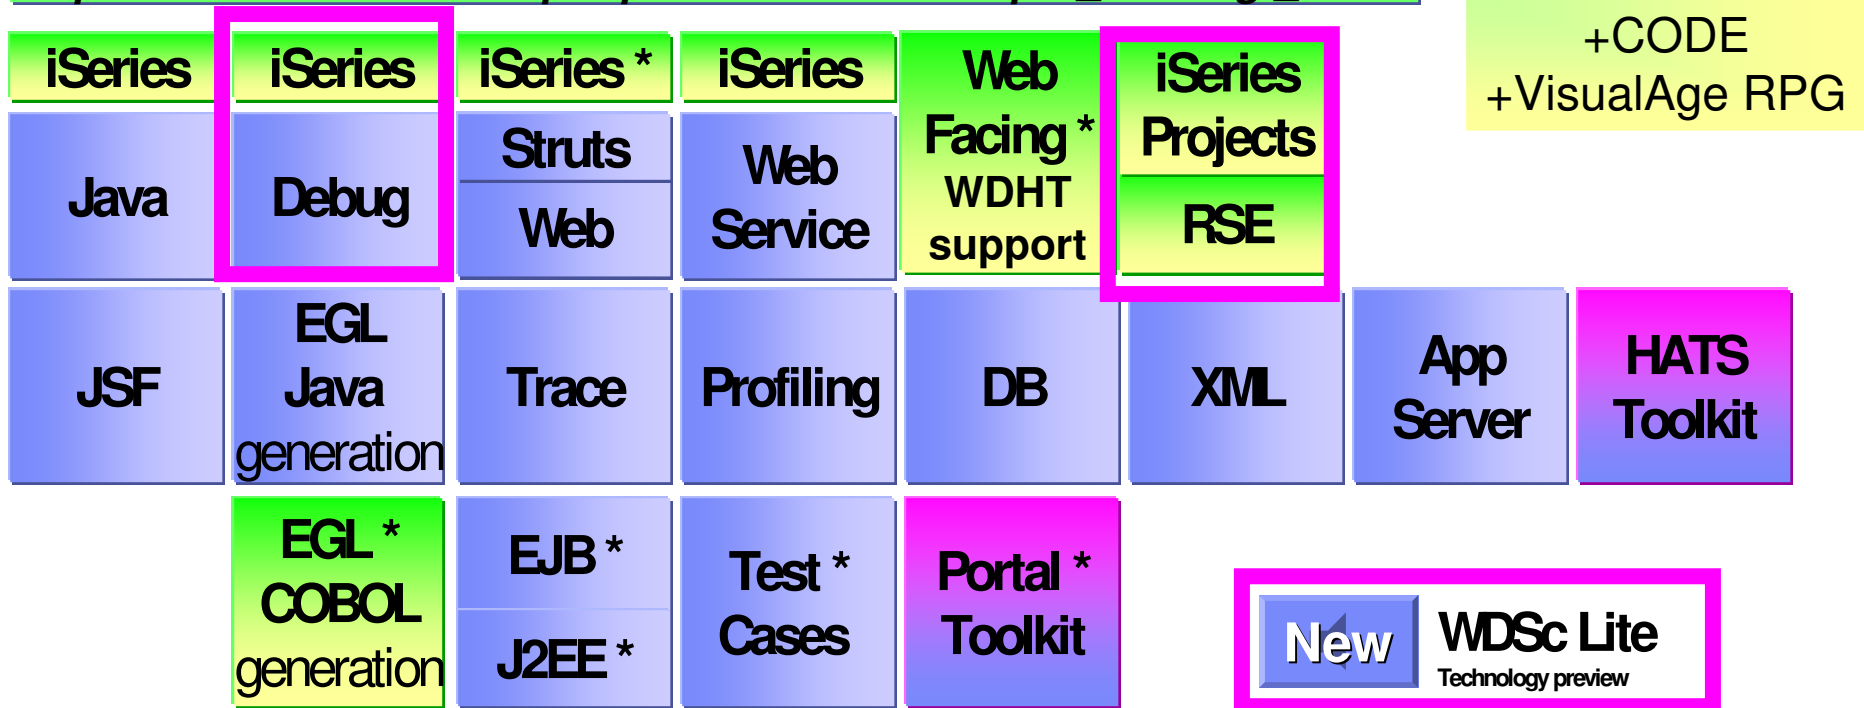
+CODE
+VisualAge RPG

iSeries
Java

iSeries
Debug

iSeries *
Struts
Web

iSeries
Web Service

Web Facing *
WDHT support

iSeries Projects
RSE

JSF

EGL Java generation

Trace

Profiling

DB

XML

App Server

HATS Toolkit

EGL * COBOL generation

EJB *
J2EE *

Test * Cases

Portal * Toolkit

New
WDSc Lite
Technology preview